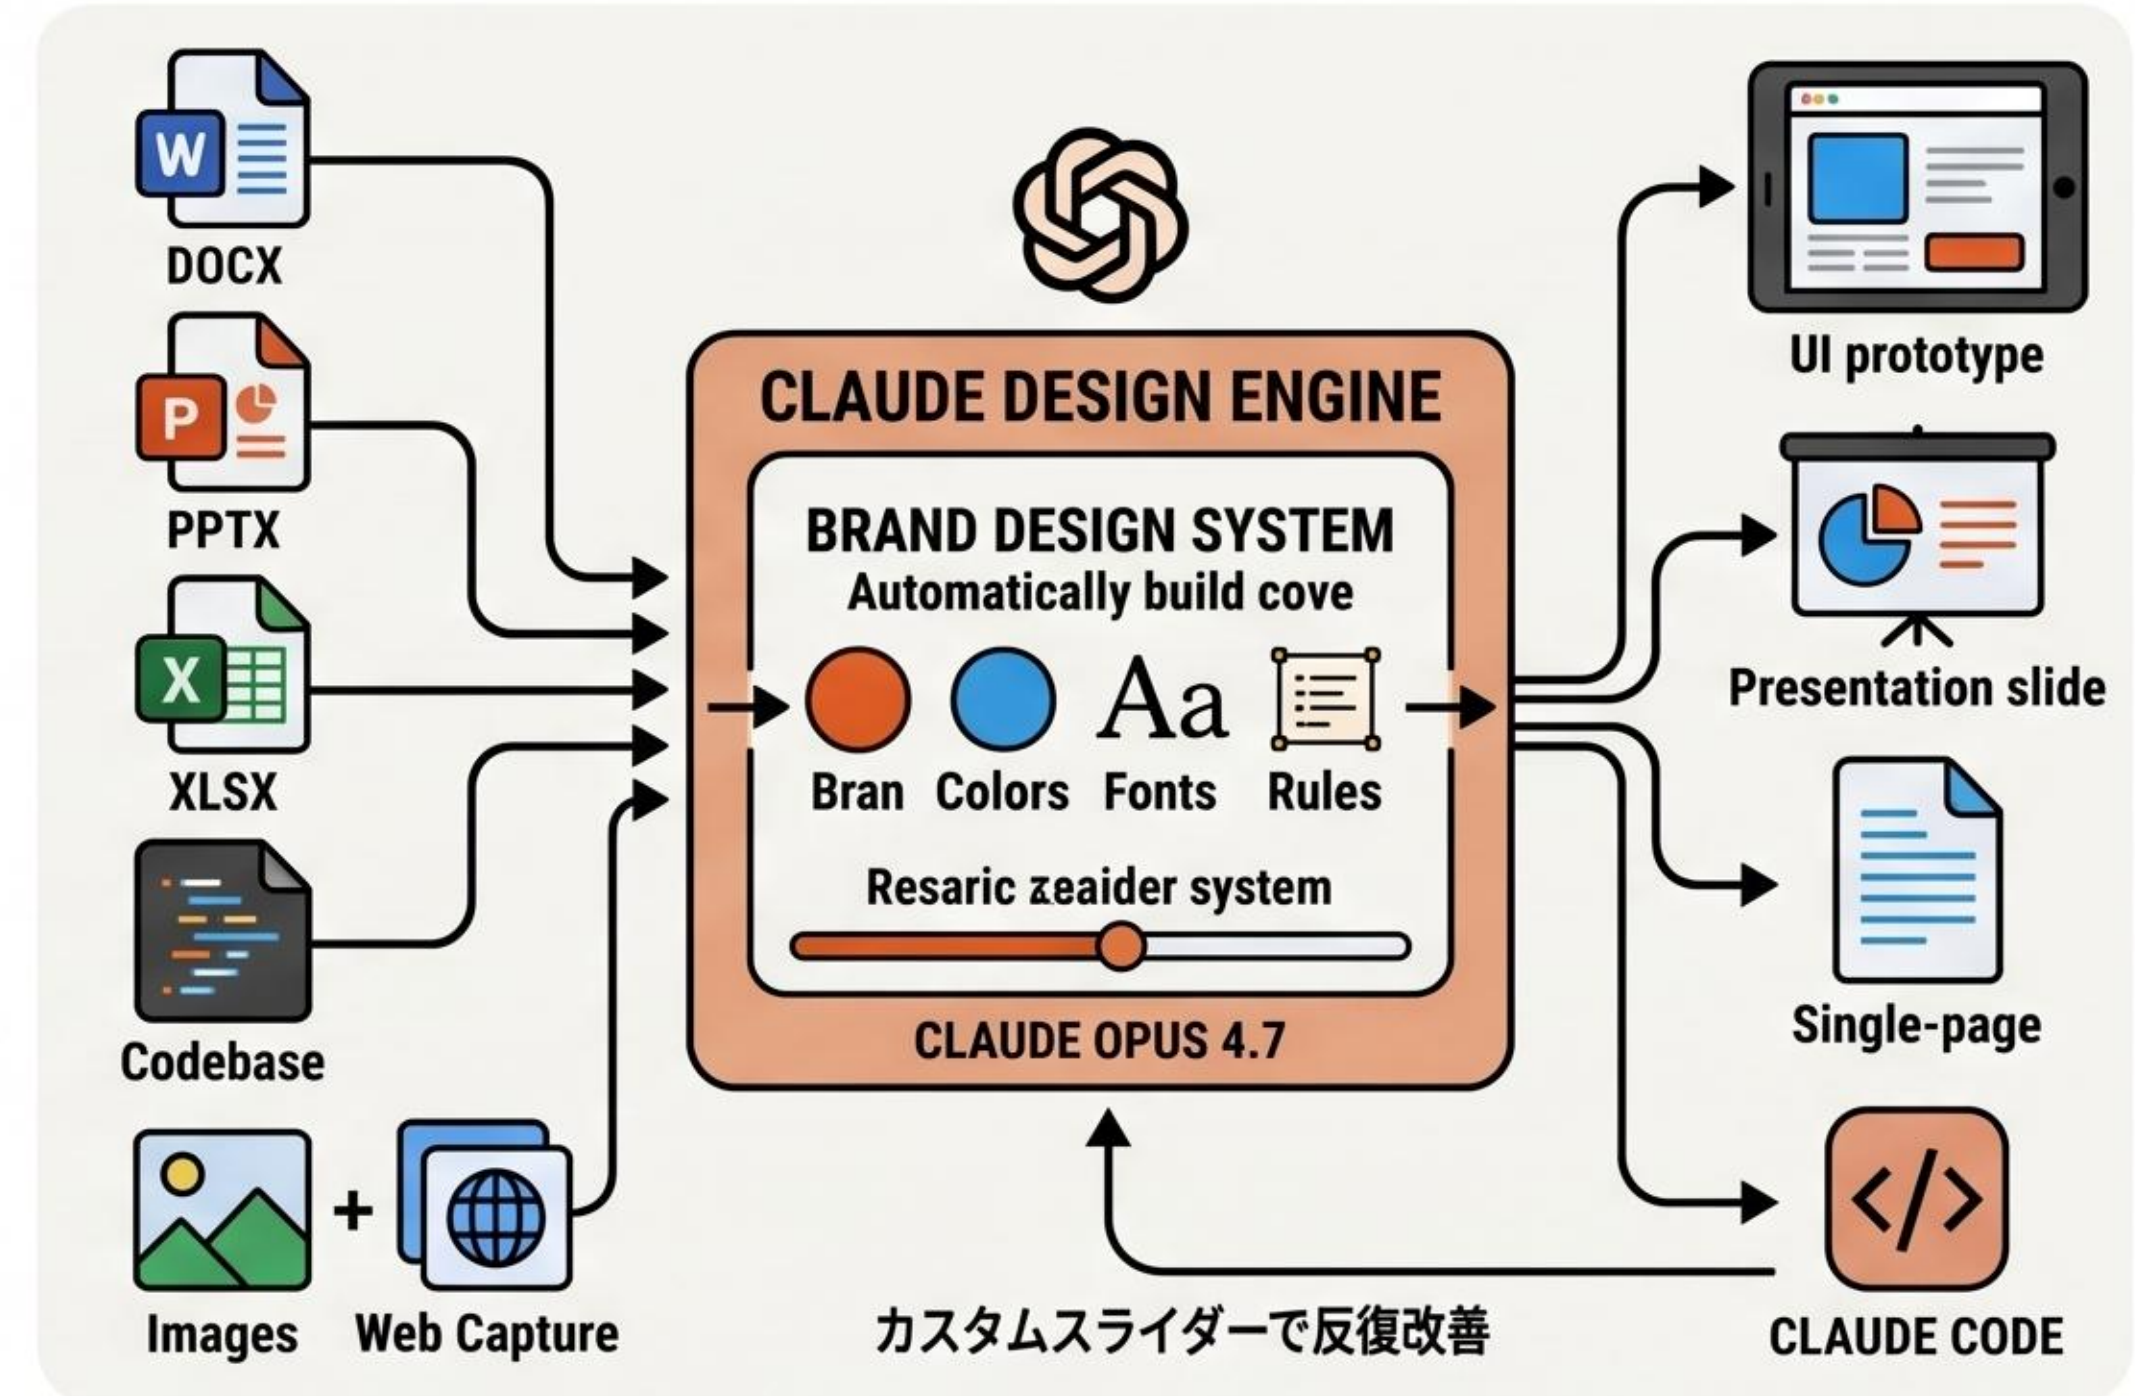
W

DOCX

P

PPTX

X

XLSX

Codebase

Images + Web Capture

CLAUDE DESIGN ENGINE

BRAND DESIGN SYSTEM
Automatically build cove

Aa

Bran Colors Fonts Rules

Resaric zeaider system

CLAUDE OPUS 4.7

UI prototype

Presentation slide

Single-page

CLAUDE CODE

カスタムスライダーで反復改善